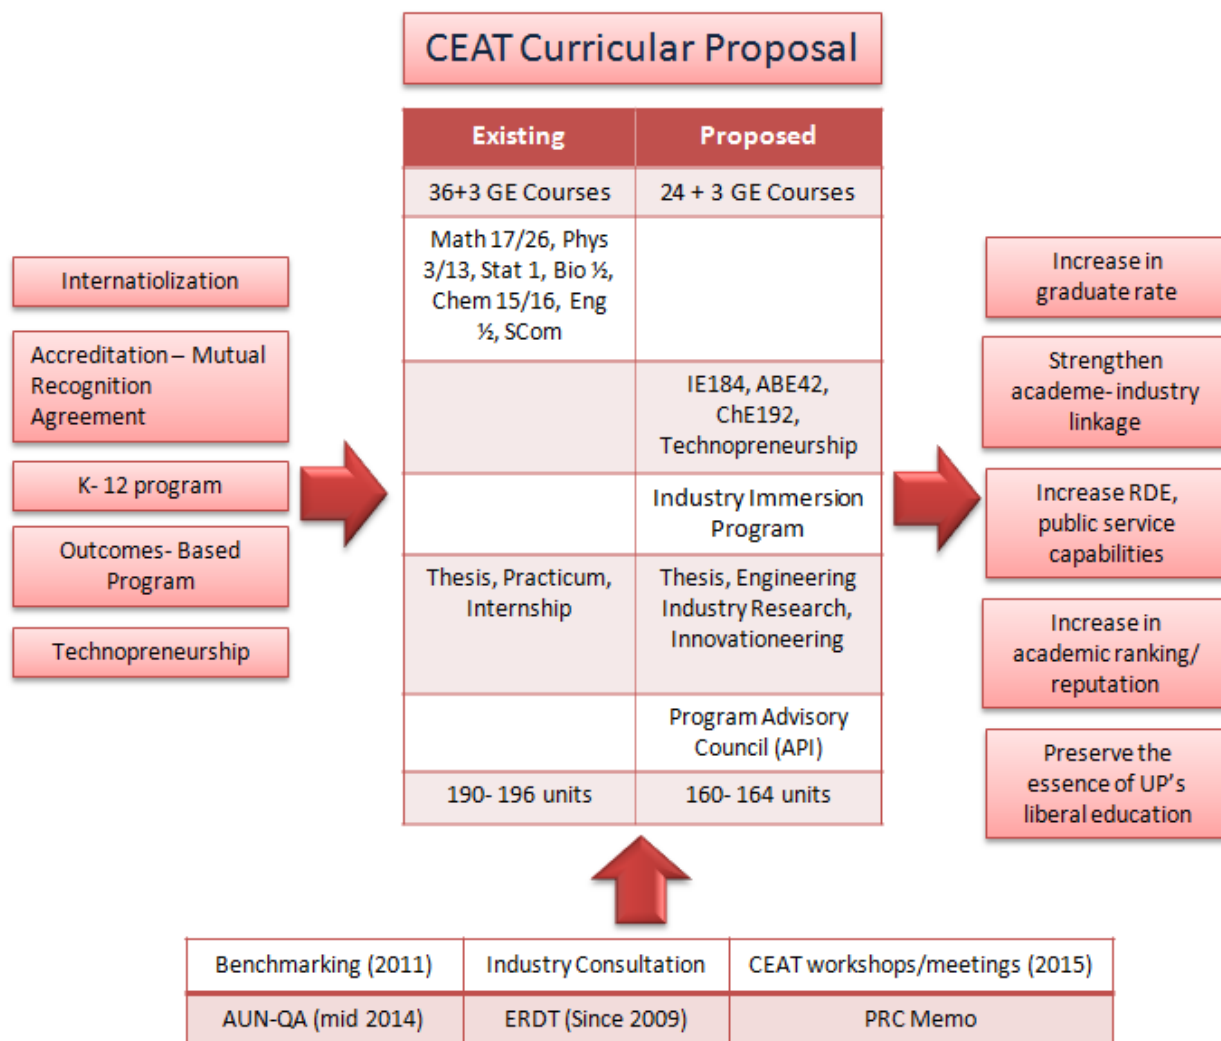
CEAT Curricular Proposal

Internatiolization

Accreditation – Mutual Recognition Agreement

K- 12 program

Outcomes- Based Program

Technopreneurship

| Existing | Proposed |
|---|---|
| 36+3 GE Courses | 24 + 3 GE Courses |
| Math 17/26, Phys 3/13, Stat 1, Bio ½, Chem 15/16, Eng ½, SCom | |
| | IE184, ABE42, ChE192, Technopreneurship |
| | Industry Immersion Program |
| Thesis, Practicum, Internship | Thesis, Engineering Industry Research, Innovationeering |
| | Program Advisory Council (API) |
| 190- 196 units | 160- 164 units |

Increase in graduate rate

Strengthen academe- industry linkage

Increase RDE, public service capabilities

Increase in academic ranking/ reputation

Preserve the essence of UP's liberal education

| Benchmarking (2011) | Industry Consultation | CEAT workshops/meetings (2015) |
|---|---|---|
| AUN-QA (mid 2014) | ERDT (Since 2009) | PRC Memo |